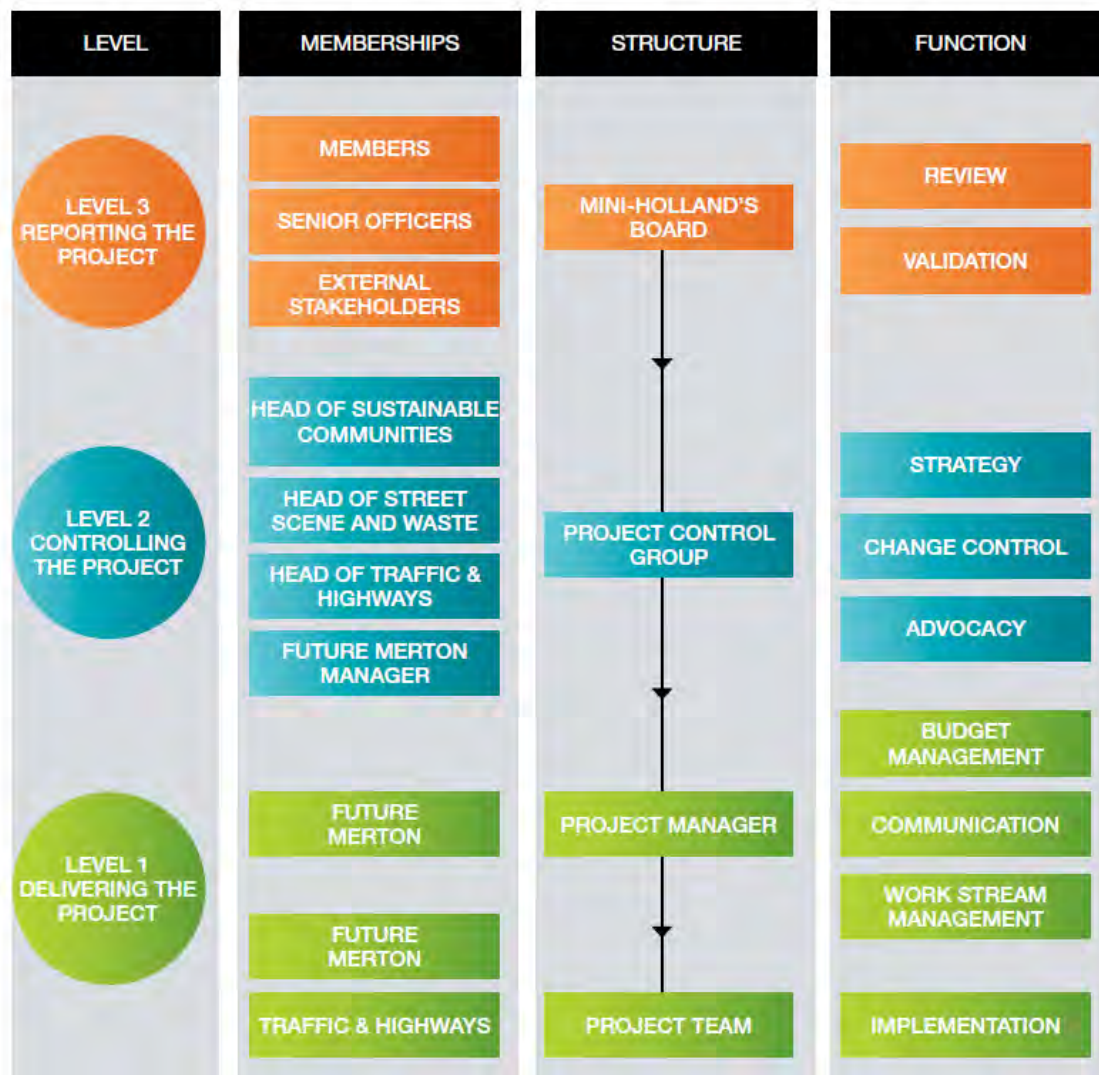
| LEVEL | MEMBERSHIPS | STRUCTURE | FUNCTION |
|---|---|---|---|
| LEVEL 3 REPORTING THE PROJECT | MEMBERS<br>SENIOR OFFICERS<br>EXTERNAL STAKEHOLDERS | MINI-HOLLAND'S BOARD | REVIEW<br>VALIDATION |
| LEVEL 2 CONTROLLING THE PROJECT | HEAD OF SUSTAINABLE COMMUNITIES<br>HEAD OF STREET SCENE AND WASTE<br>HEAD OF TRAFFIC & HIGHWAYS<br>FUTURE MERTON MANAGER | PROJECT CONTROL GROUP | STRATEGY<br>CHANGE CONTROL<br>ADVOCACY |
| LEVEL 1 DELIVERING THE PROJECT | FUTURE MERTON<br>FUTURE MERTON<br>TRAFFIC & HIGHWAYS | PROJECT MANAGER<br>PROJECT TEAM | BUDGET MANAGEMENT<br>COMMUNICATION<br>WORK STREAM MANAGEMENT<br>IMPLEMENTATION |